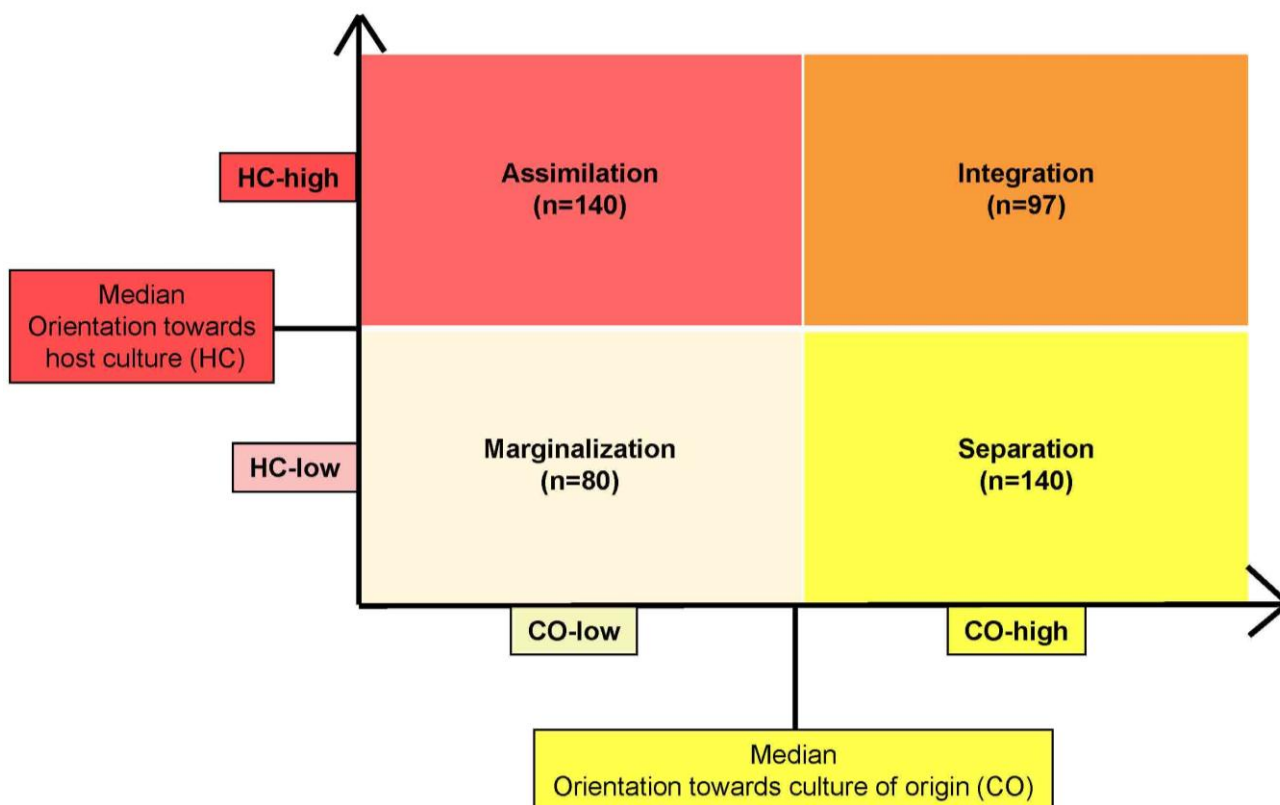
HC-high

Assimilation
(n=140)

Integration
(n=97)

Median
Orientation towards
host culture (HC)

HC-low

Marginalization
(n=80)

Separation
(n=140)

CO-low

CO-high

Median
Orientation towards culture of origin (CO)